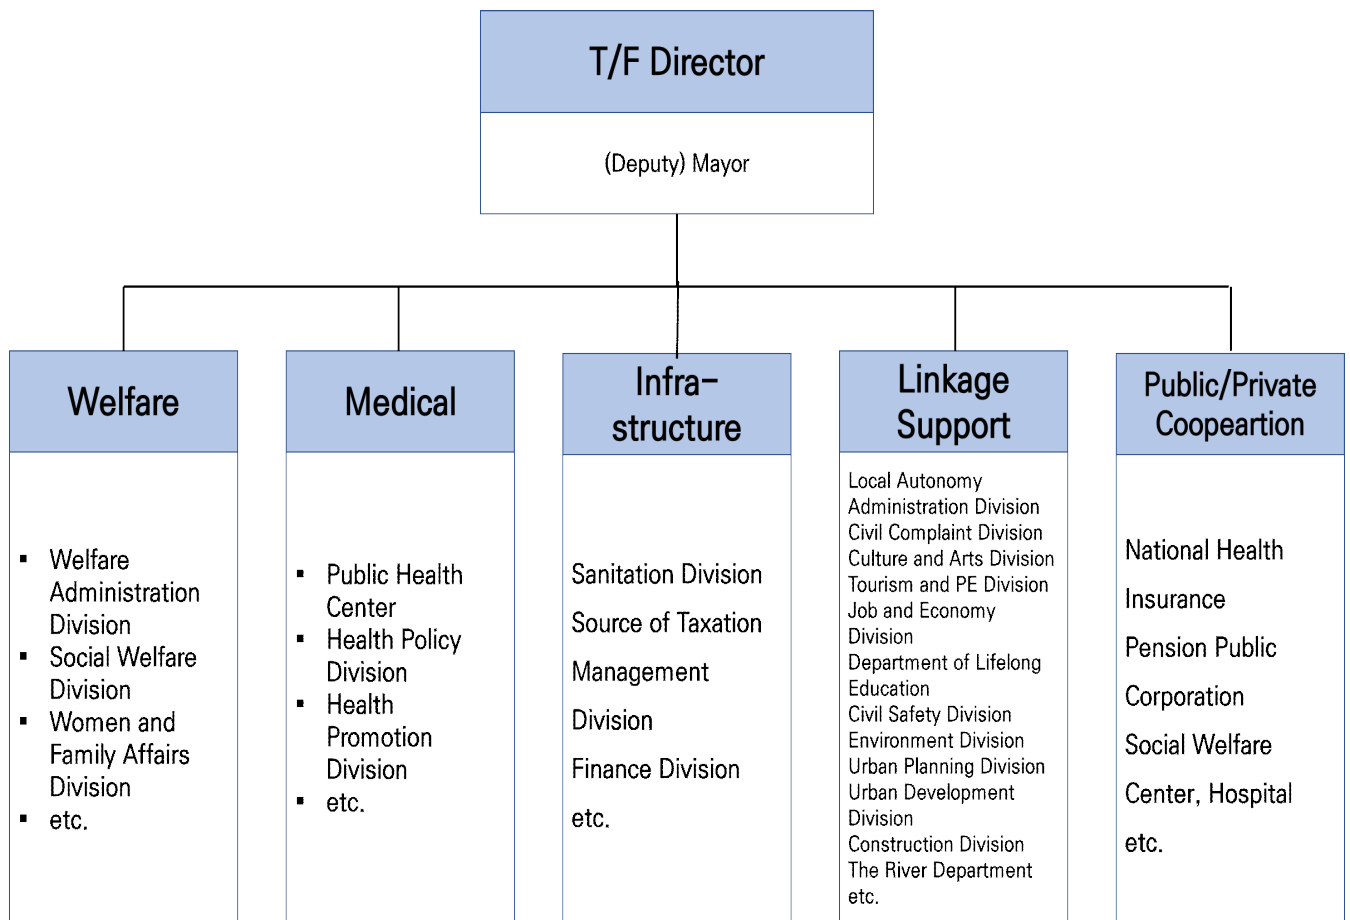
T/F Director

(Deputy) Mayor

Welfare

- Welfare Administration Division
- Social Welfare Division
- Women and Family Affairs Division
- etc.

Medical

- Public Health Center
- Health Policy Division
- Health Promotion Division
- etc.

Infra-structure

Sanitation Division
Source of Taxation Management Division
Finance Division
etc.

Linkage Support

Local Autonomy Administration Division
Civil Complaint Division
Culture and Arts Division
Tourism and PE Division
Job and Economy Division
Department of Lifelong Education
Civil Safety Division
Environment Division
Urban Planning Division
Urban Development Division
Construction Division
The River Department
etc.

Public/Private Cooperation

National Health Insurance
Pension Public Corporation
Social Welfare Center, Hospital
etc.